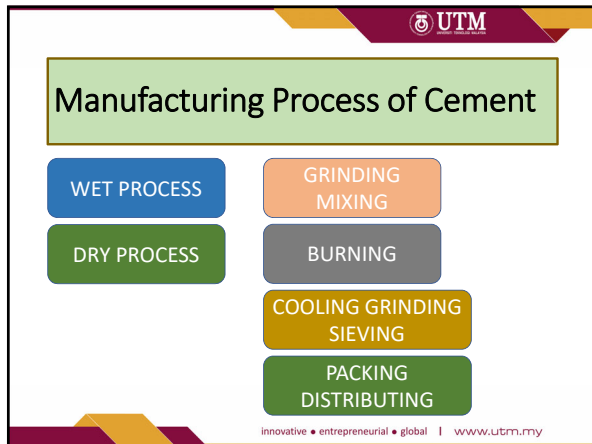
UTM
UNIVERSITI TEKNOLOGI MALAYSIA

Manufacturing Process of Cement

WET PROCESS

DRY PROCESS

GRINDING MIXING

BURNING

COOLING GRINDING SIEVING

PACKING DISTRIBUTING

innovative • entrepreneurial • global | www.utm.my